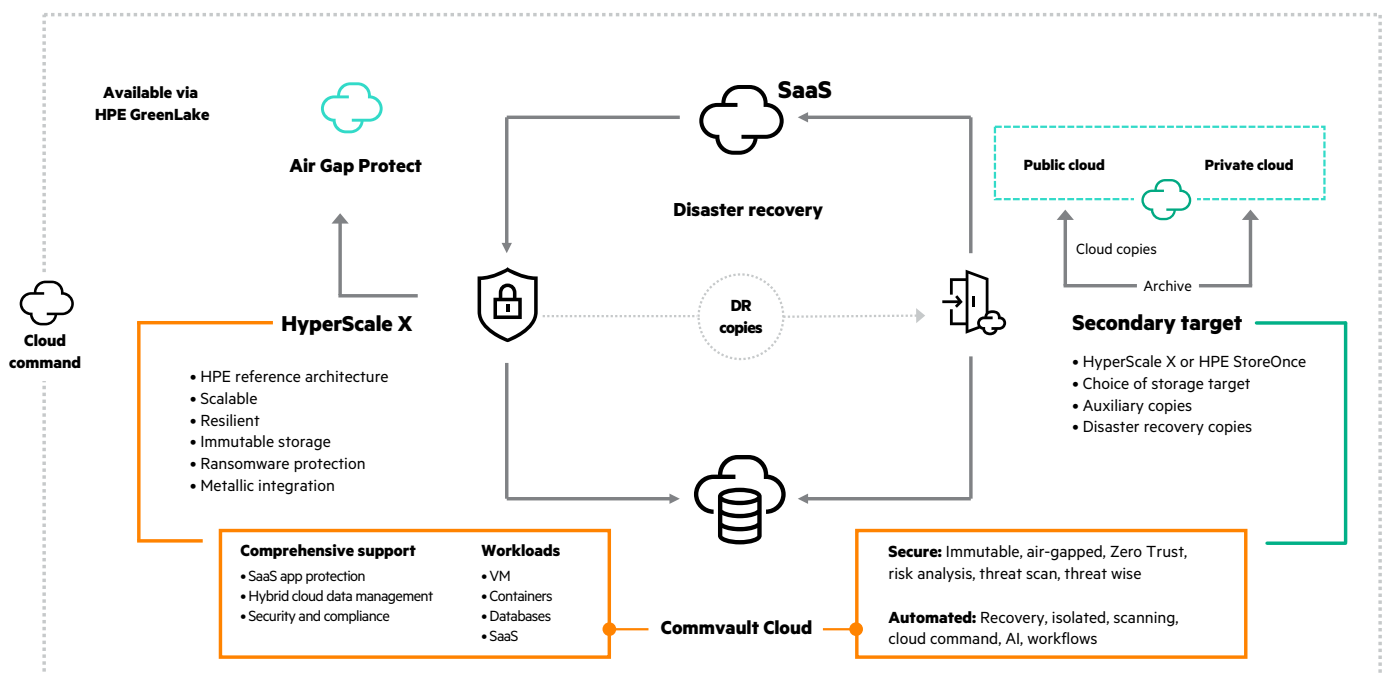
Available via HPE GreenLake

Air Gap Protect

SaaS

Disaster recovery

Public cloud

Private cloud

Cloud copies

Archive

Cloud command

HyperScale X

DR copies

Secondary target

• HPE reference architecture
• Scalable
• Resilient
• Immutable storage
• Ransomware protection
• Metallic integration

• HyperScale X or HPE StoreOnce
• Choice of storage target
• Auxiliary copies
• Disaster recovery copies

Comprehensive support
• SaaS app protection
• Hybrid cloud data management
• Security and compliance

Workloads
• VM
• Containers
• Databases
• SaaS

Commvault Cloud

Secure: Immutable, air-gapped, Zero Trust, risk analysis, threat scan, threat wise

Automated: Recovery, isolated, scanning, cloud command, AI, workflows